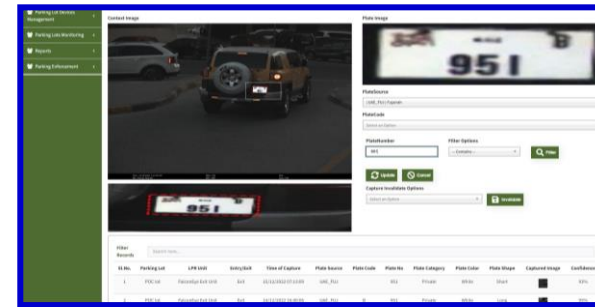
Parking Lot Devices Management

Parking Lots Monitoring

Reports

Parking Enforcement

Context Image

951

Plate Image

951

PlateSource

UAE_Fcr Fujairah

PlateCode

Select an Option

PlateNumber

951

Filter Options

Contains

Filter

Update

Cancel

Capture Invalidate Options

Select an Option

Invalidate

Filter Records

Search here...

| SL.No. | Parking Lot | LPR Unit | Entry/Exit | Time of Capture | Plate Source | Plate Code | Plate No | Plate Category | Plate Color | Plate Shape | Captured Image | Confidence |
|---|---|---|---|---|---|---|---|---|---|---|---|---|
| 1 | PDC lot | PalazzOps Exit Unit | Exit | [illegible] | UAE_FUJ | | 951 | Private | White | Short | | 82% |
| 2 | PDC lot | PalazzOps Exit Unit | Exit | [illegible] | UAE_FUJ | 8 | 951 | Private | White | Long | | 82% |